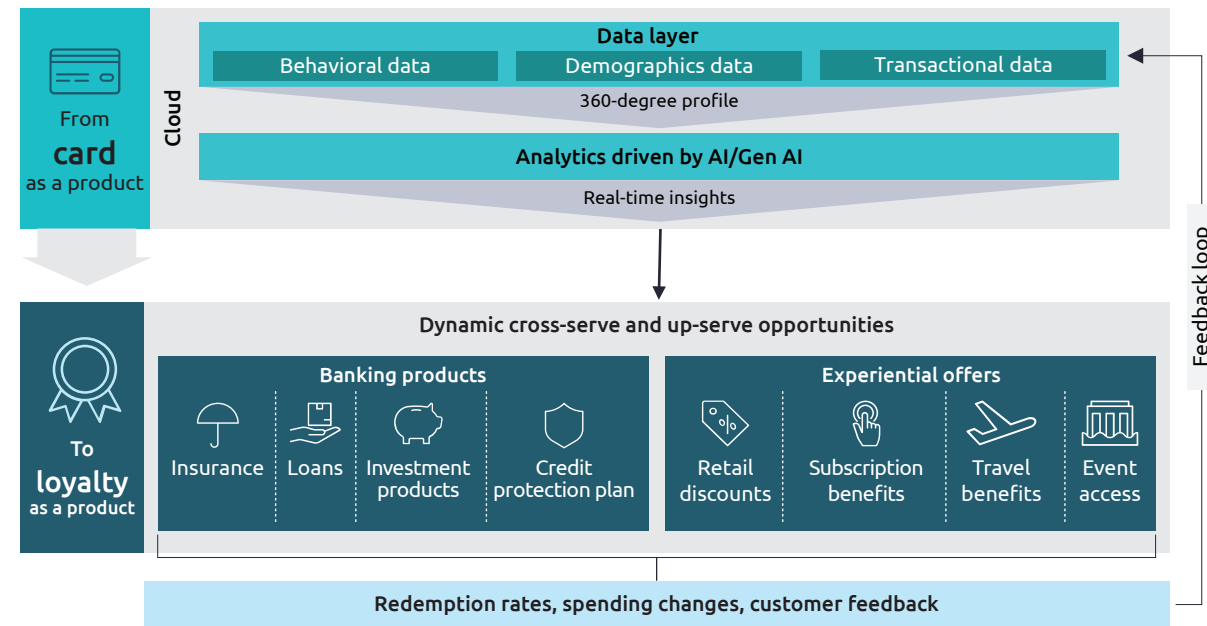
From
card
as a product

Cloud

Data layer

Behavioral data

Demographics data

Transactional data

360-degree profile

Analytics driven by AI/Gen AI

Real-time insights

Feedback loop

To
loyalty
as a product

Dynamic cross-serve and up-serve opportunities

Banking products

Insurance

Loans

Investment products

Credit protection plan

Experiential offers

Retail discounts

Subscription benefits

Travel benefits

Event access

Redemption rates, spending changes, customer feedback